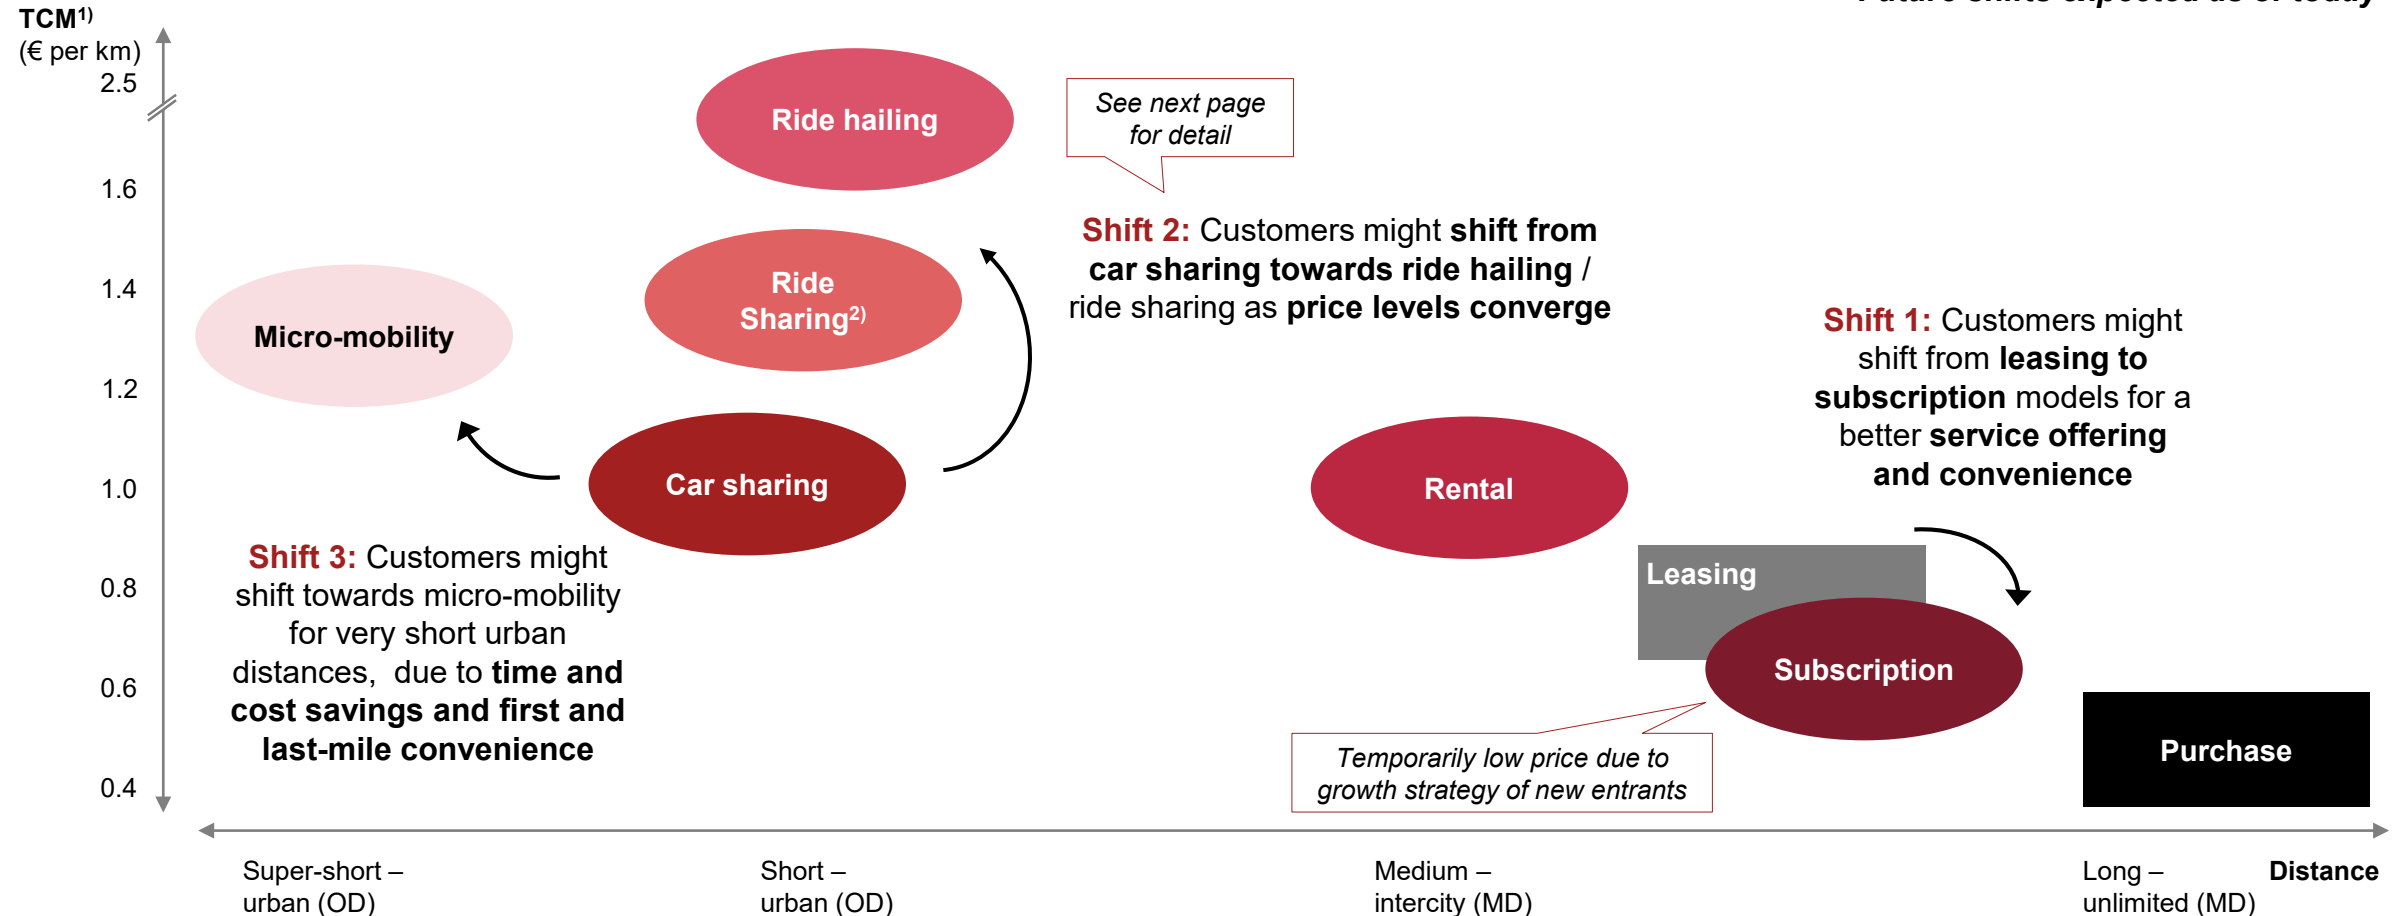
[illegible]

TCM¹⁾
(€ per km)
2.5
1.6
1.4
1.2
1.0
0.8
0.6
0.4

Ride hailing

See next page for detail

Ride Sharing²⁾

Micro-mobility

Car sharing

Shift 2: Customers might shift from car sharing towards ride hailing / ride sharing as price levels converge

Shift 1: Customers might shift from leasing to subscription models for a better service offering and convenience

Rental

Leasing

Subscription

Shift 3: Customers might shift towards micro-mobility for very short urban distances, due to time and cost savings and first and last-mile convenience

Temporarily low price due to growth strategy of new entrants

Purchase

Super-short – urban (OD)

Short – urban (OD)

Medium – intercity (MD)

Long – unlimited (MD)

Distance